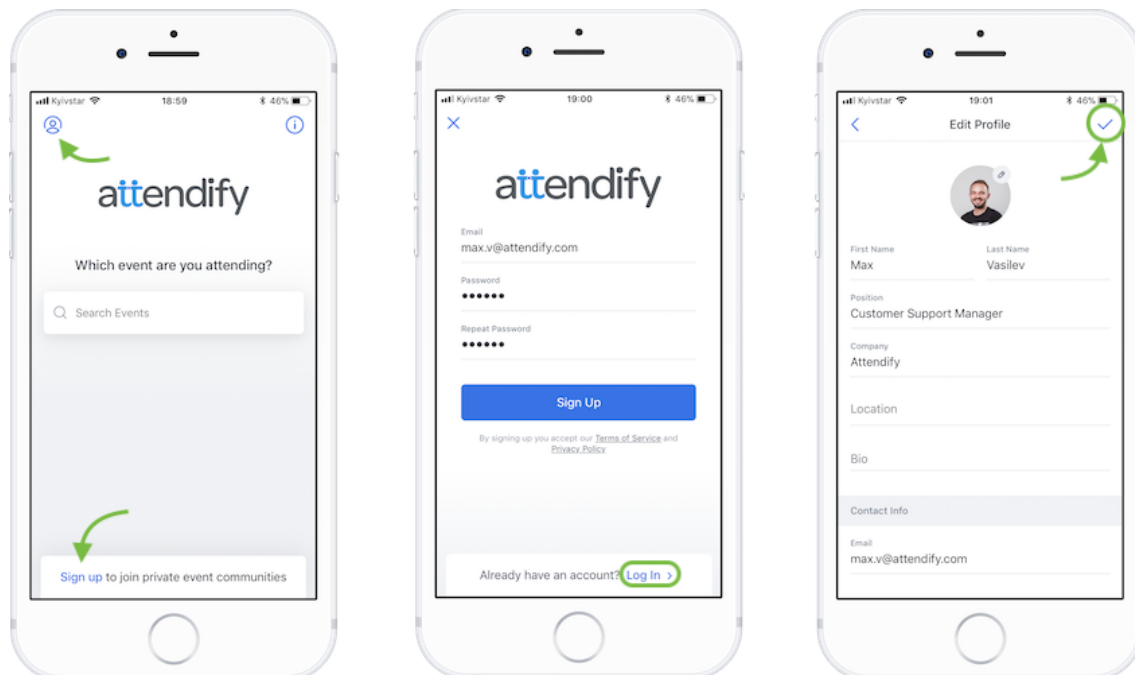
Kyivstar 18:59 46%

attendify

Which event are you attending?

Search Events

Sign up to join private event communities

Kyivstar 19:00 46%

attendify

Email
max.v@attendify.com

Password
••••••

Repeat Password
••••••

Sign Up

By signing up you accept our Terms of Service and Privacy Policy

Already have an account? Log In >

Kyivstar 19:01 46%

Edit Profile

First Name
Max

Last Name
Vasilev

Position
Customer Support Manager

Company
Attendify

Location

Bio

Contact Info

Email
max.v@attendify.com